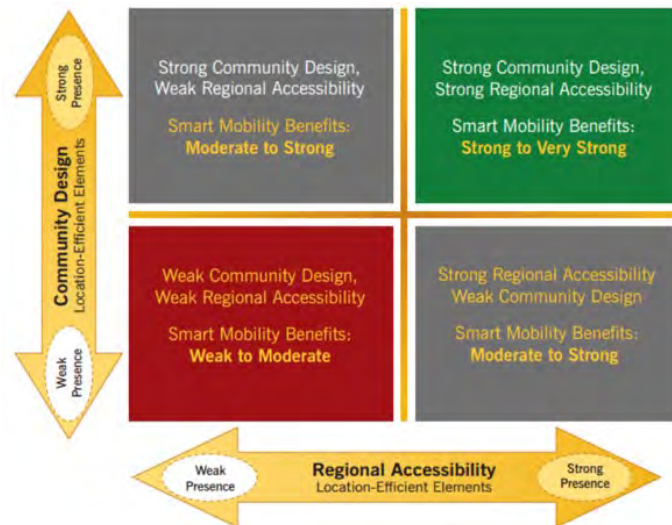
Strong Presence

Community Design
Location-Efficient Elements

Weak Presence

Strong Community Design, Weak Regional Accessibility

Smart Mobility Benefits:
Moderate to Strong

Strong Community Design, Strong Regional Accessibility

Smart Mobility Benefits:
Strong to Very Strong

Weak Community Design, Weak Regional Accessibility

Smart Mobility Benefits:
Weak to Moderate

Strong Regional Accessibility Weak Community Design

Smart Mobility Benefits:
Moderate to Strong

Weak Presence

Regional Accessibility
Location-Efficient Elements

Strong Presence